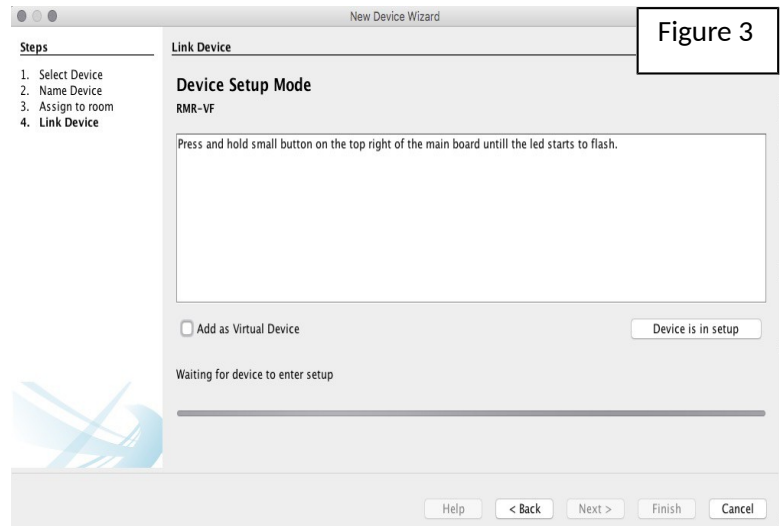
New Device Wizard

Figure 3

Steps

1. Select Device
2. Name Device
3. Assign to room
4. Link Device

Link Device

Device Setup Mode

RMR-VF

Press and hold small button on the top right of the main board untill the led starts to flash.

Add as Virtual Device

Device is in setup

Waiting for device to enter setup

Help
< Back
Next >
Finish
Cancel